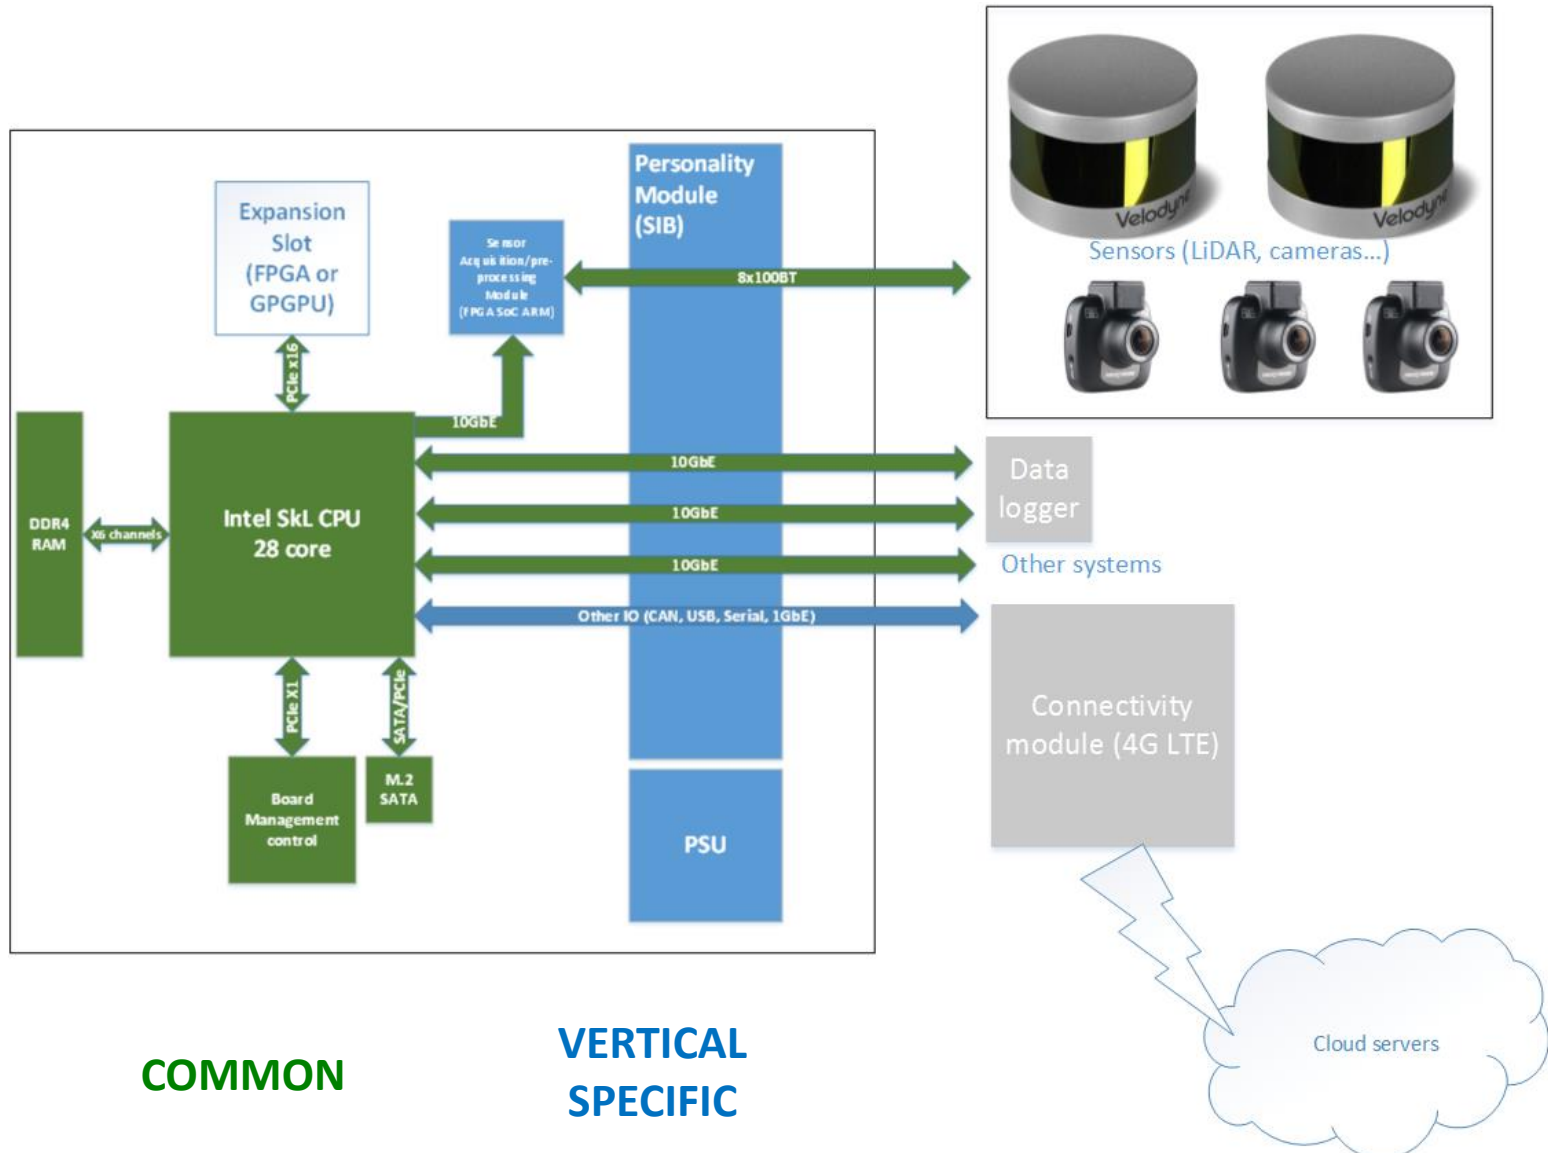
Velodyne

Velodyne

Sensors (LiDAR, cameras...)

Personality Module (SIB)

Expansion Slot (FPGA or GPGPU)

Sensor Acquisition/pre-processing Module (FPGA SoC ARM)

8x100BT

PCIe x16

10GbE

DDR4 RAM

X6 channels

Intel SkL CPU 28 core

10GbE

10GbE

10GbE

Other IO (CAN, USB, Serial, 1GbE)

Data logger

Other systems

Connectivity module (4G LTE)

PCIe X1

SATA/PCIe

Board Management control

M.2 SATA

PSU

Cloud servers

COMMON

VERTICAL SPECIFIC